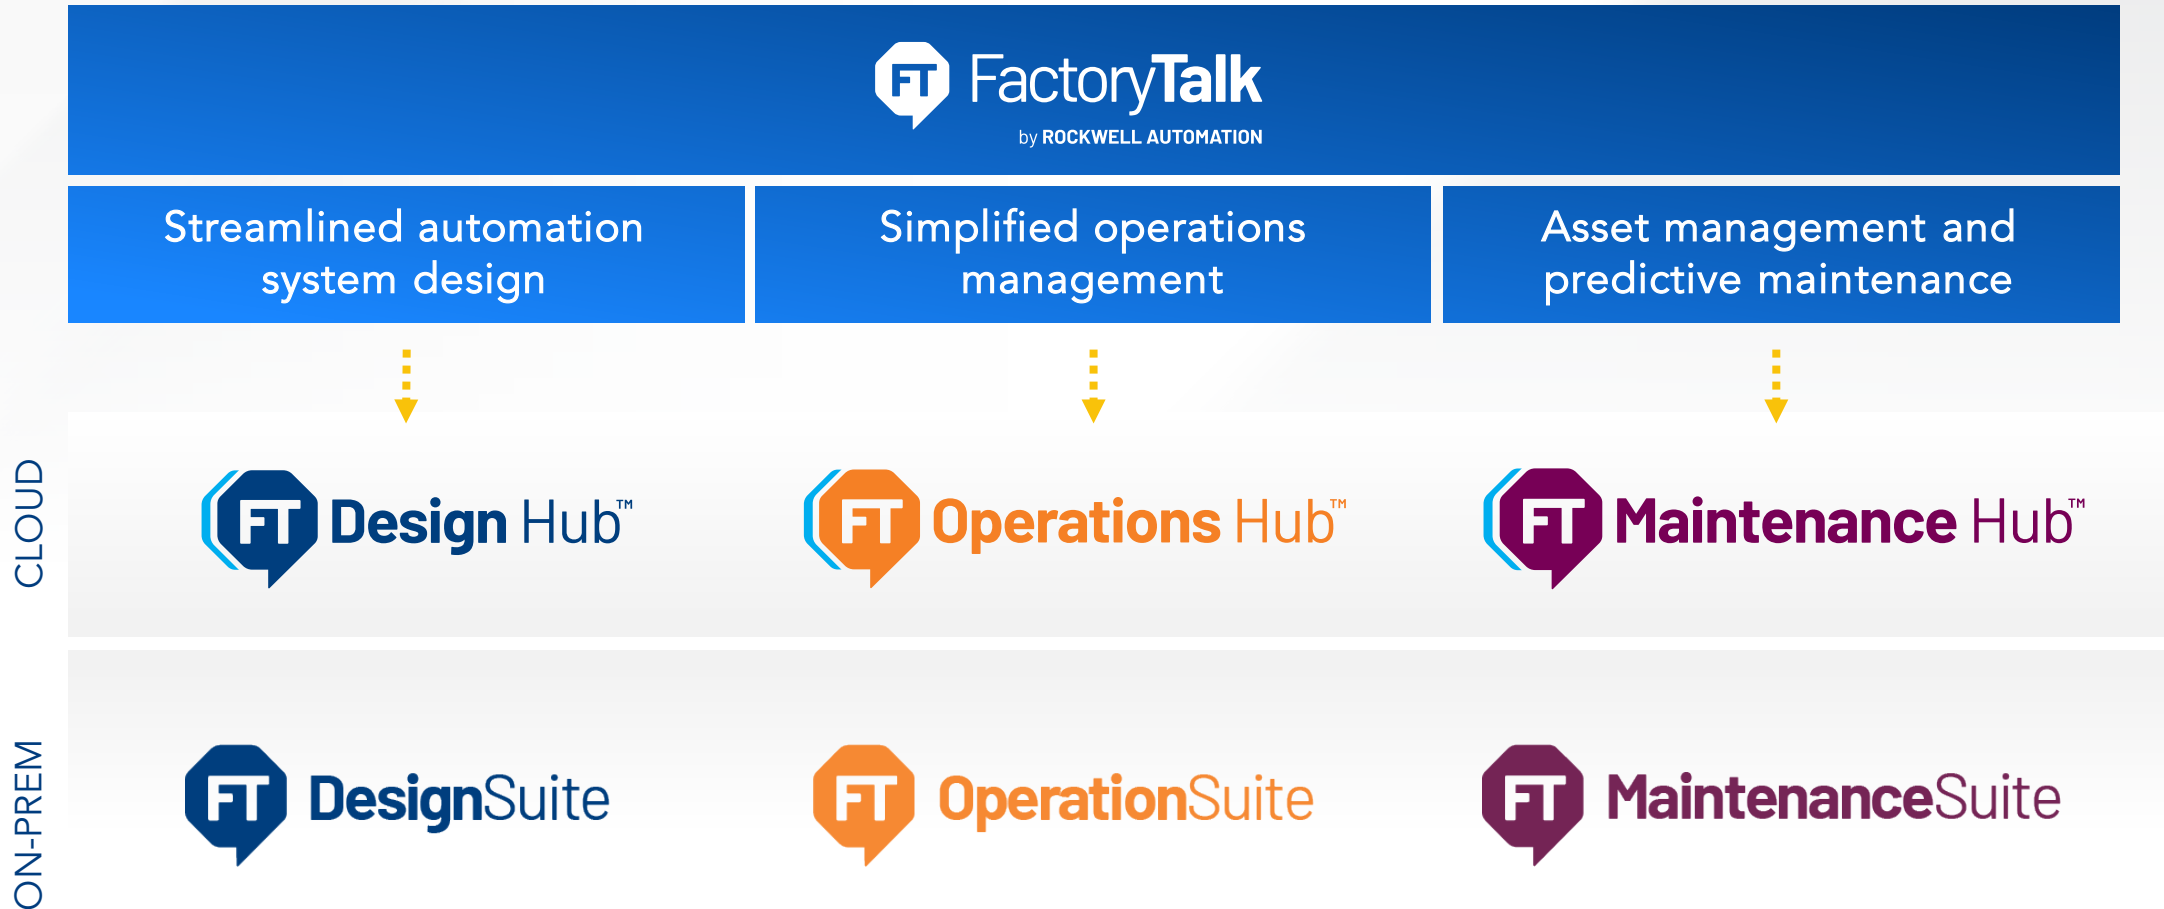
FT FactoryTalk
by ROCKWELL AUTOMATION

Streamlined automation system design

Simplified operations management

Asset management and predictive maintenance

CLOUD

FT Design Hub™

FT Operations Hub™

FT Maintenance Hub™

ON-PREM

FT DesignSuite

FT OperationSuite

FT MaintenanceSuite